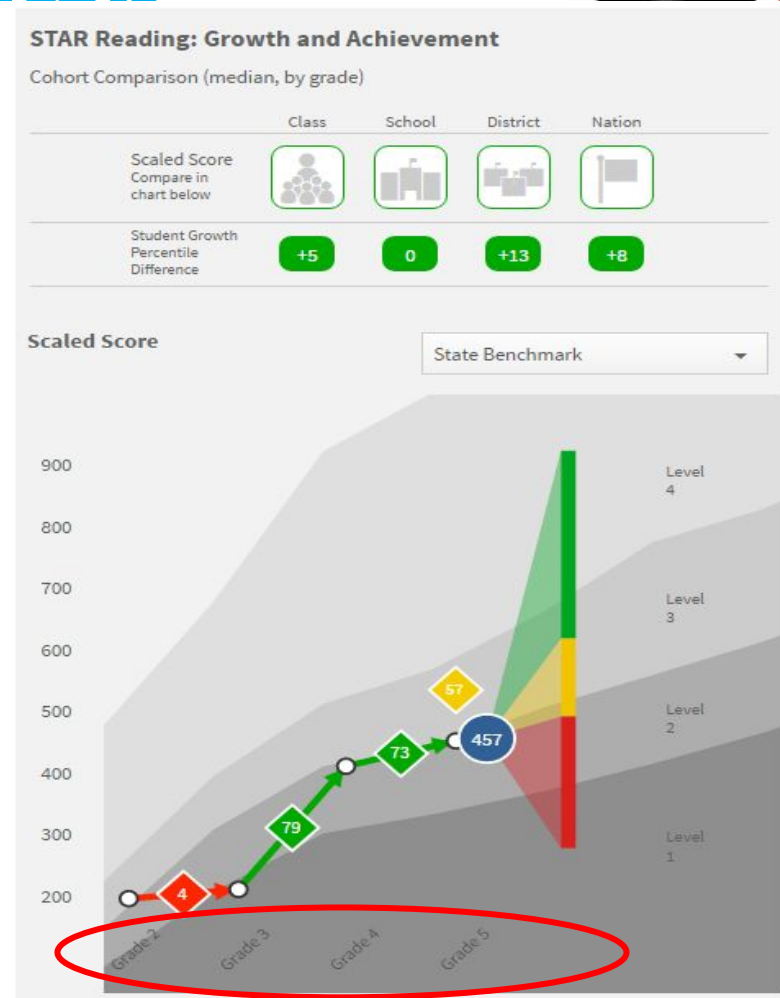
STAR Reading: Growth and Achievement

Cohort Comparison (median, by grade)

| | Class | School | District | Nation |
|---|---|---|---|---|
| Scaled Score Compare in chart below | | | | |
| Student Growth Percentile Difference | +5 | 0 | +13 | +8 |

Scaled Score

State Benchmark

900
800
700
600
500
400
300
200

Level 4
Level 3
Level 2
Level 1

57
457
73
79
4

Grade 2
Grade 3
Grade 4
Grade 5